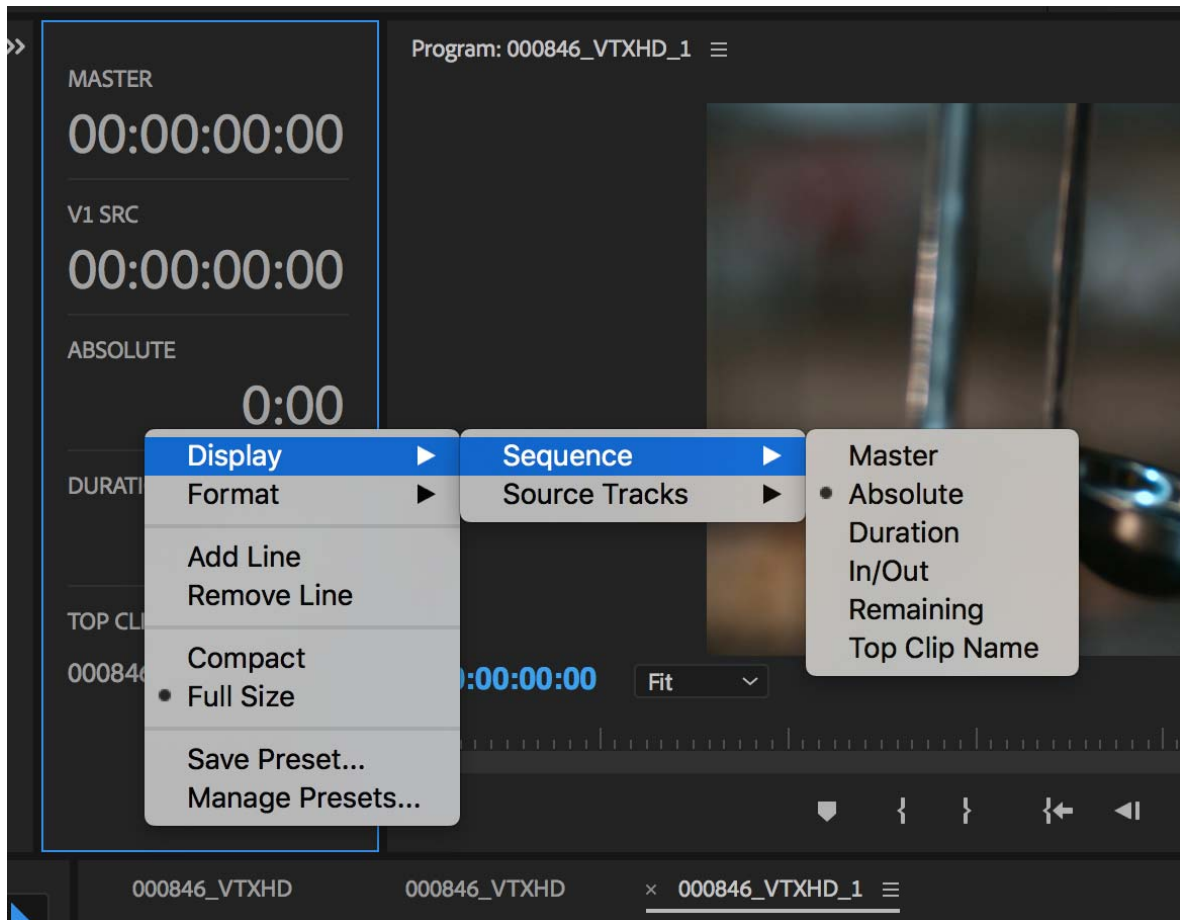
MASTER
00:00:00:00

V1 SRC
00:00:00:00

ABSOLUTE
0:00

DURATI

TOP CL
000846

Program: 000846_VTXHD_1 ≡

Display ▶
Format ▶

Add Line
Remove Line

Compact
• Full Size

Save Preset...
Manage Presets...

Sequence ▶
Source Tracks ▶

Master
• Absolute
Duration
In/Out
Remaining
Top Clip Name

:00:00:00:00
Fit

000846_VTXHD
000846_VTXHD
× 000846_VTXHD_1 ≡